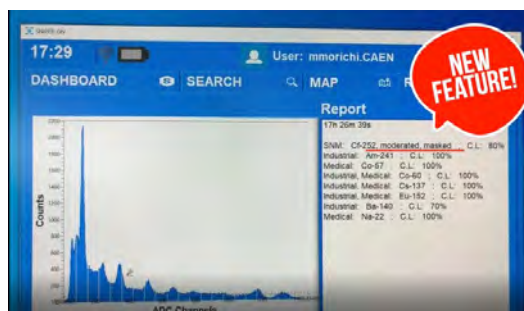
17:29

User: mmorichi.CAEN

DASHBOARD

SEARCH

MAP

NEW FEATURE!

Report

17h 26m 39s

SNM: Cf-252, moderated, masked : C.L: 80%
Industrial: Am-241 : C.L: 100%
Medical: Co-57 : C.L: 100%
Industrial, Medical: Co-60 : C.L: 100%
Industrial, Medical: Cs-137 : C.L: 100%
Industrial, Medical: Eu-152 : C.L: 100%
Industrial: Ba-140 : C.L: 70%
Medical: Na-22 : C.L: 100%

Counts

ADC Channels